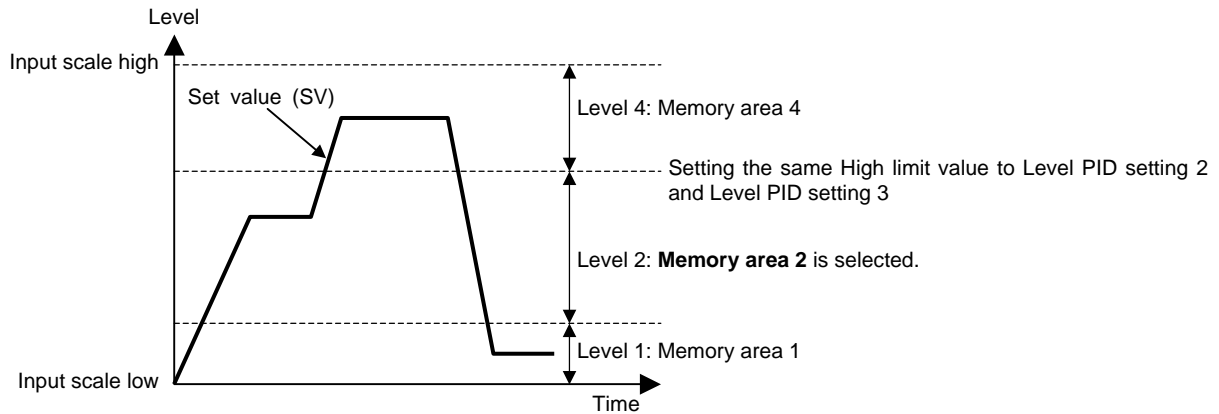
Level

Input scale high

Set value (SV)

Level 4: Memory area 4

Setting the same High limit value to Level PID setting 2 and Level PID setting 3

Level 2: **Memory area 2** is selected.

Level 1: Memory area 1

Input scale low

Time